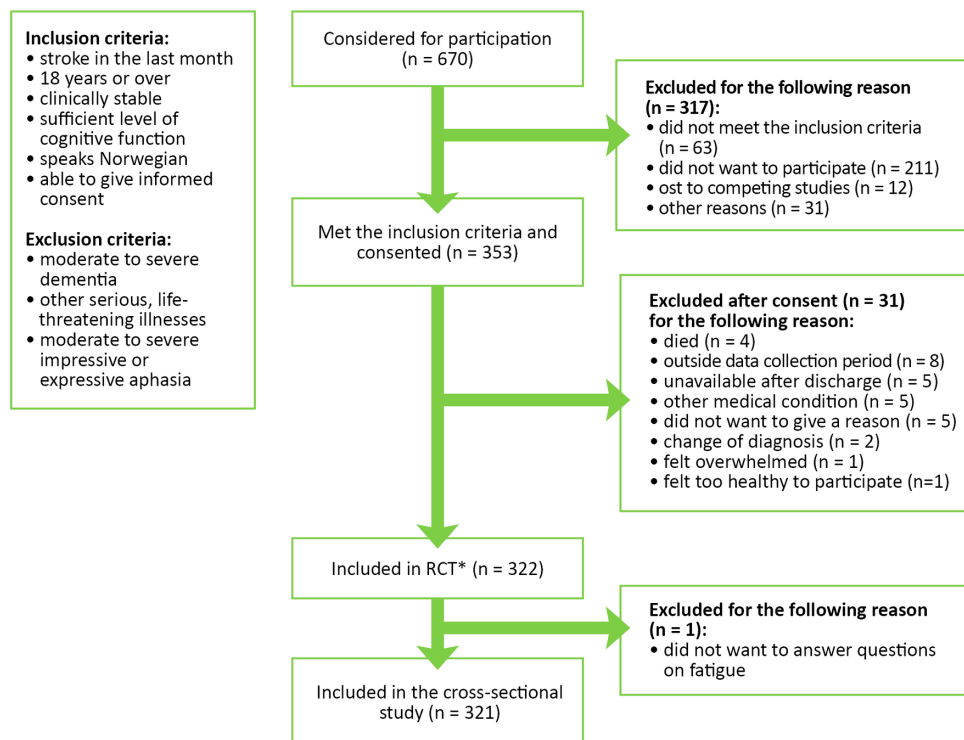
**Inclusion criteria:**
• stroke in the last month
• 18 years or over
• clinically stable
• sufficient level of cognitive function
• speaks Norwegian
• able to give informed consent

**Exclusion criteria:**
• moderate to severe dementia
• other serious, life-threatening illnesses
• moderate to severe impressive or expressive aphasia

Considered for participation (n = 670)

**Excluded for the following reason (n = 317):**
• did not meet the inclusion criteria (n = 63)
• did not want to participate (n = 211)
• ost to competing studies (n = 12)
• other reasons (n = 31)

Met the inclusion criteria and consented (n = 353)

**Excluded after consent (n = 31) for the following reason:**
• died (n = 4)
• outside data collection period (n = 8)
• unavailable after discharge (n = 5)
• other medical condition (n = 5)
• did not want to give a reason (n = 5)
• change of diagnosis (n = 2)
• felt overwhelmed (n = 1)
• felt too healthy to participate (n=1)

Included in RCT* (n = 322)

**Excluded for the following reason (n = 1):**
• did not want to answer questions on fatigue

Included in the cross-sectional study (n = 321)